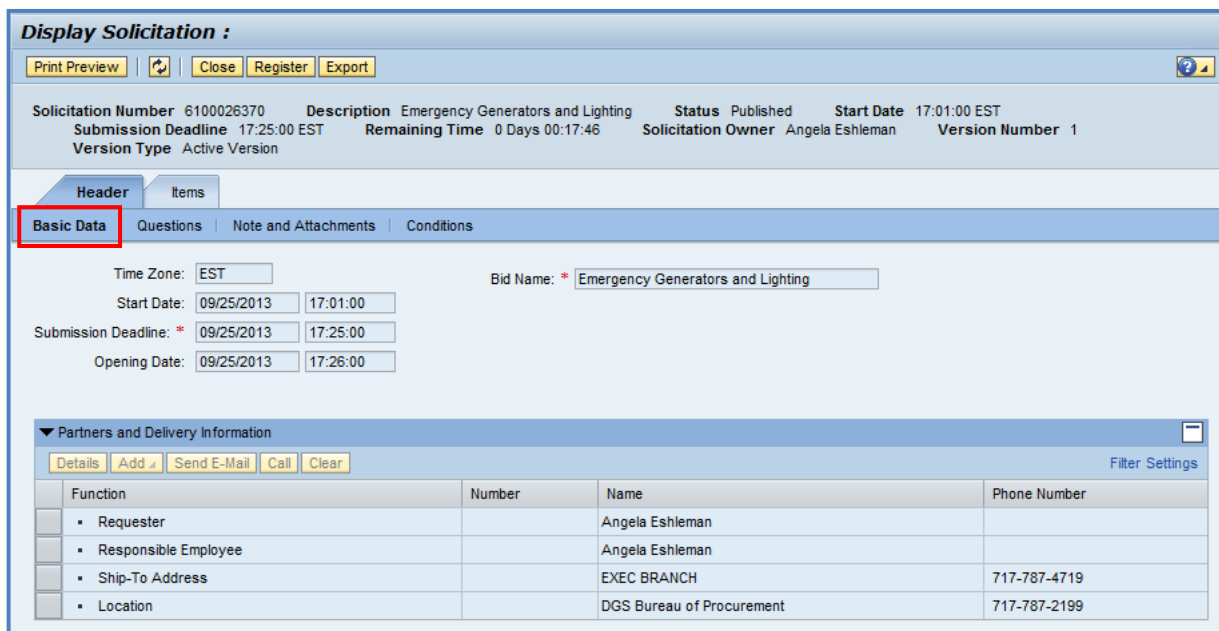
Display Solicitation :

Print Preview | Close | Register | Export

Solicitation Number 6100026370 Description Emergency Generators and Lighting Status Published Start Date 17:01:00 EST Submission Deadline 17:25:00 EST Remaining Time 0 Days 00:17:46 Solicitation Owner Angela Eshleman Version Number 1 Version Type Active Version

Header | Items

Basic Data | Questions | Note and Attachments | Conditions

Time Zone: EST

Start Date: 09/25/2013 17:01:00

Submission Deadline: * 09/25/2013 17:25:00

Opening Date: 09/25/2013 17:26:00

Bid Name: * Emergency Generators and Lighting

Partners and Delivery Information

Details | Add | Send E-Mail | Call | Clear

Filter Settings

| Function | Number | Name | Phone Number |
|---|---|---|---|
| ▪ Requester | | Angela Eshleman | |
| ▪ Responsible Employee | | Angela Eshleman | |
| ▪ Ship-To Address | | EXEC BRANCH | 717-787-4719 |
| ▪ Location | | DGS Bureau of Procurement | 717-787-2199 |